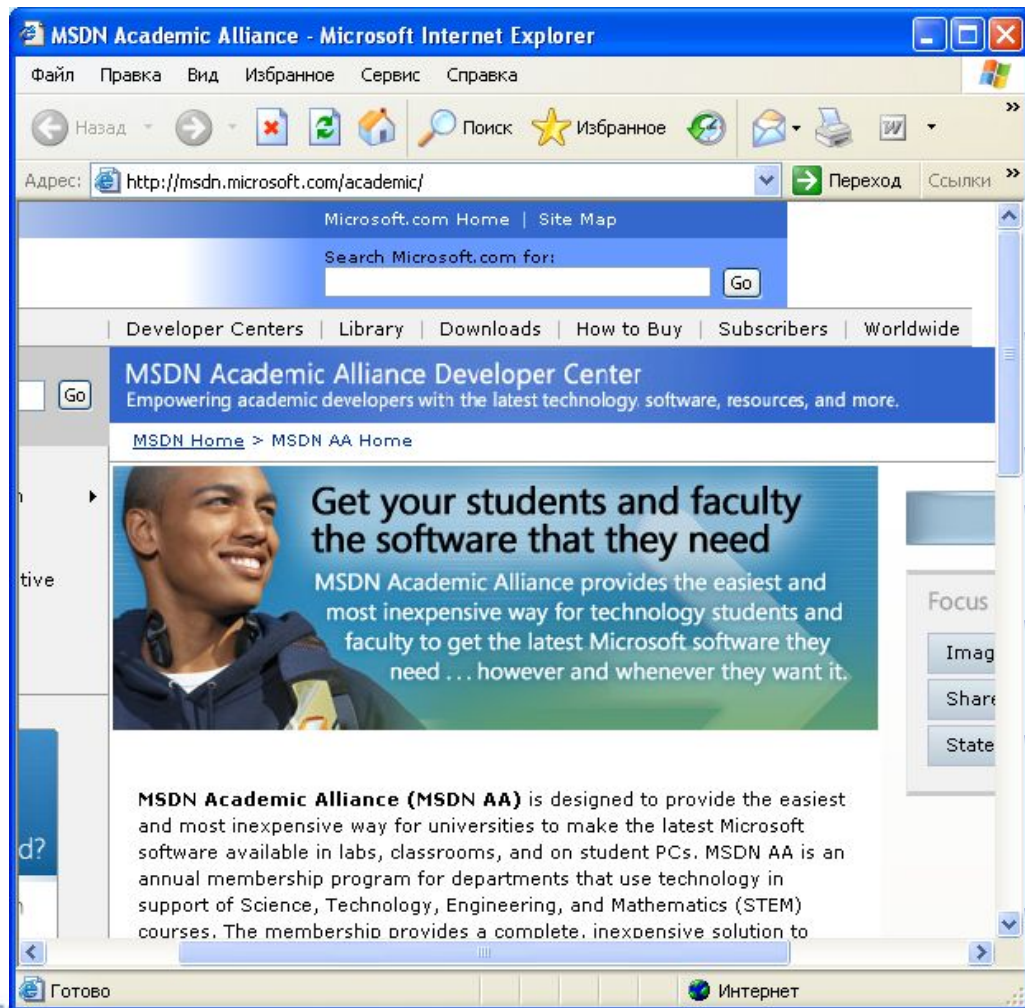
MSDN Academic Alliance - Microsoft Internet Explorer

Файл Правка Вид Избранное Сервис Справка

Назад Поиск Избранное

Адрес: http://msdn.microsoft.com/academic/ Переход Ссылки

Microsoft.com Home | Site Map

Search Microsoft.com for:

Go

Developer Centers | Library | Downloads | How to Buy | Subscribers | Worldwide

Go

MSDN Academic Alliance Developer Center
Empowering academic developers with the latest technology, software, resources, and more.

MSDN Home > MSDN AA Home

n

tive

d?

n

Get your students and faculty the software that they need

MSDN Academic Alliance provides the easiest and most inexpensive way for technology students and faculty to get the latest Microsoft software they need . . . however and whenever they want it.

Focus

Imag

Share

State

**MSDN Academic Alliance (MSDN AA)** is designed to provide the easiest and most inexpensive way for universities to make the latest Microsoft software available in labs, classrooms, and on student PCs. MSDN AA is an annual membership program for departments that use technology in support of Science, Technology, Engineering, and Mathematics (STEM) courses. The membership provides a complete, inexpensive solution to

Готово

Интернет